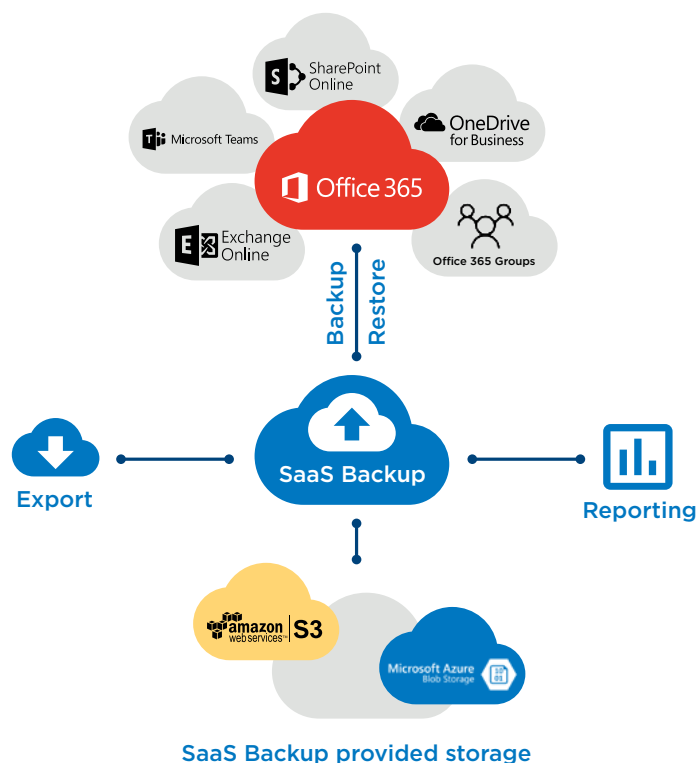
SharePoint Online

Microsoft Teams

OneDrive for Business

Office 365

Exchange Online

Office 365 Groups

Backup

Restore

Export

SaaS Backup

Reporting

amazon web services S3

Microsoft Azure Blob Storage

SaaS Backup provided storage